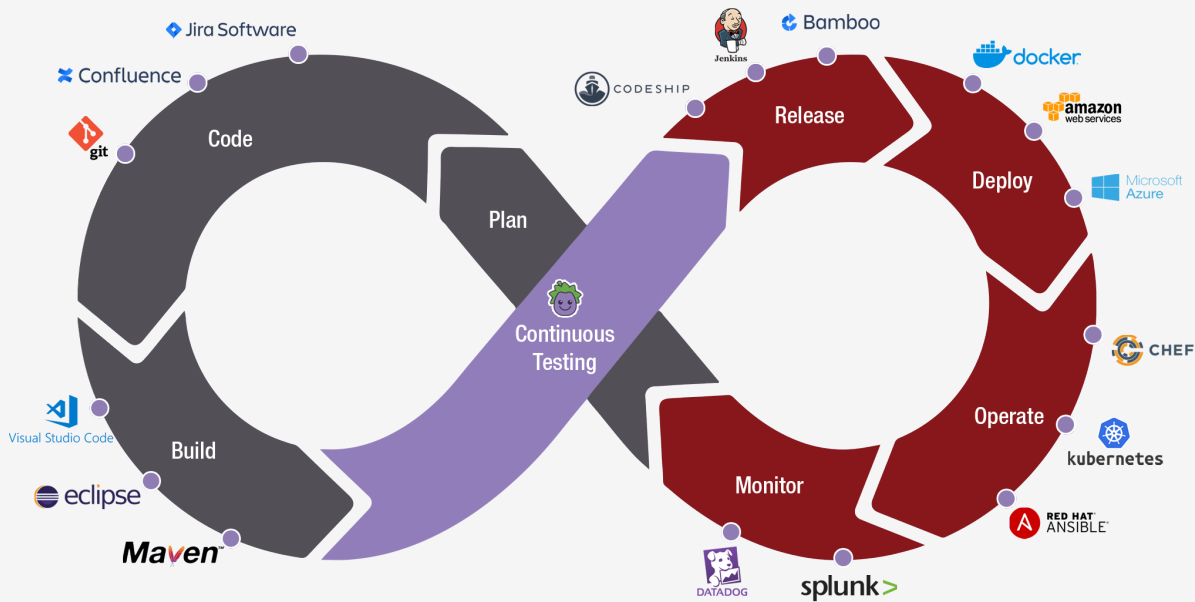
Jira Software
Confluence
git
Code
Plan
Visual Studio Code
Build
eclipse
Maven
Continuous Testing
Jenkins
Bamboo
CODESHIP
Release
docker
amazon web services
Deploy
Microsoft Azure
CHEF
Operate
kubernetes
RED HAT ANSIBLE
Monitor
DATADOG
splunk>